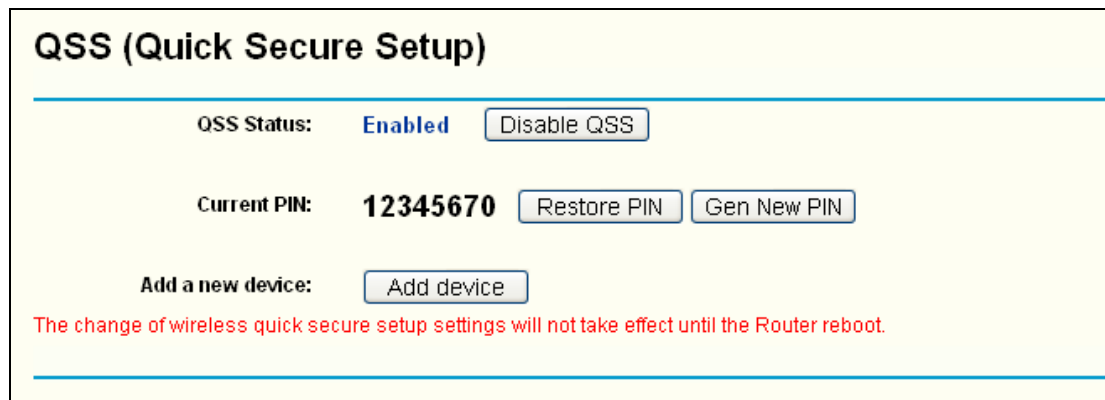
QSS (Quick Secure Setup)

QSS Status: Enabled Disable QSS

Current PIN: 12345670 Restore PIN Gen New PIN

Add a new device: Add device

The change of wireless quick secure setup settings will not take effect until the Router reboot.